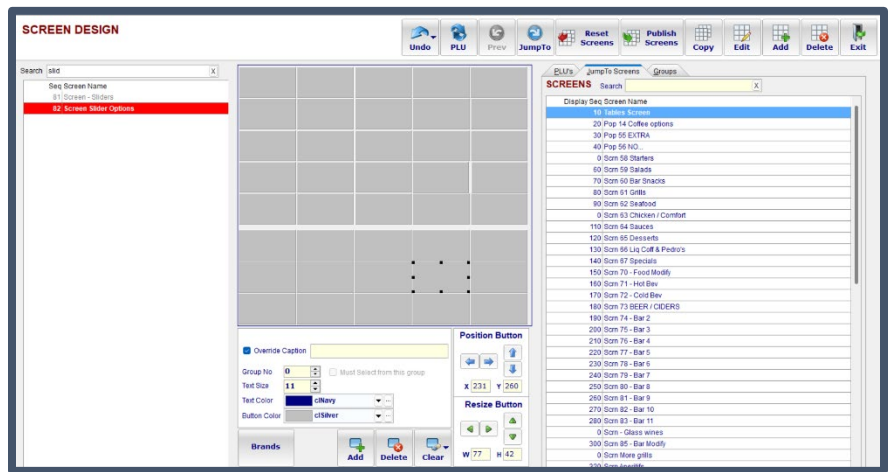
SCREEN DESIGN

Undo PLU Prev JumpTo Reset Screens Publish Screens Copy Edit Add Delete Exit

Search slid

| Seq | Screen Name |
|---|---|
| 81 | Screen - Sliders |
| 82 | Screen Slider Options |

Override Caption

Group No 0

Must Select from this group

Text Size 11

Text Color clNavy

Button Color clSilver

Position Button

X 231 Y 260

Resize Button

W 77 H 42

Brands

Add Delete Clear

PLU's JumpTo Screens Groups

SCREENS Search

| Display Seq | Screen Name |
|---|---|
| 10 | Tables Screen |
| 20 | Pop 14 Coffee options |
| 30 | Pop 55 EXTRA |
| 40 | Pop 56 NO... |
| 0 | Scrn 58 Starters |
| 60 | Scrn 59 Salads |
| 70 | Scrn 60 Bar Snacks |
| 80 | Scrn 61 Grills |
| 90 | Scrn 62 Seafood |
| 0 | Scrn 63 Chicken / Comfort |
| 110 | Scrn 64 Sauces |
| 120 | Scrn 65 Desserts |
| 130 | Scrn 66 Liq Coff & Pedro's |
| 140 | Scrn 67 Specials |
| 150 | Scrn 70 - Food Modify |
| 160 | Scrn 71 - Hot Bev |
| 170 | Scrn 72 - Cold Bev |
| 180 | Scrn 73 BEER / CIDERS |
| 190 | Scrn 74 - Bar 2 |
| 200 | Scrn 75 - Bar 3 |
| 210 | Scrn 76 - Bar 4 |
| 220 | Scrn 77 - Bar 5 |
| 230 | Scrn 78 - Bar 6 |
| 240 | Scrn 79 - Bar 7 |
| 250 | Scrn 80 - Bar 8 |
| 260 | Scrn 81 - Bar 9 |
| 270 | Scrn 82 - Bar 10 |
| 280 | Scrn 83 - Bar 11 |
| 0 | Scrn - Glass wines |
| 300 | Scrn 85 - Bar Modify |
| 0 | Scrn More grills |
| 320 | Scrn Aperitifs |